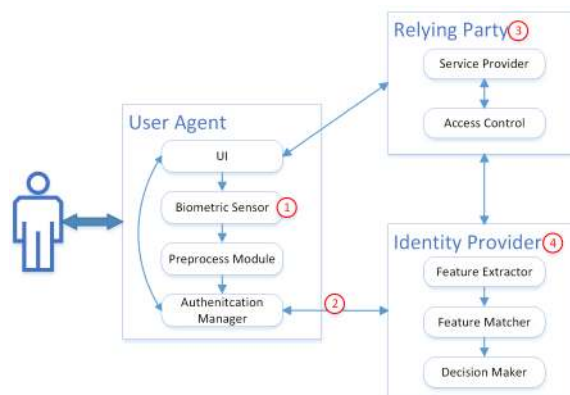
Relying Party 3

Service Provider

Access Control

User Agent

UI

Biometric Sensor 1

Preprocess Module

Authenitcation Manager

2

Identity Provider 4

Feature Extractor

Feature Matcher

Decision Maker